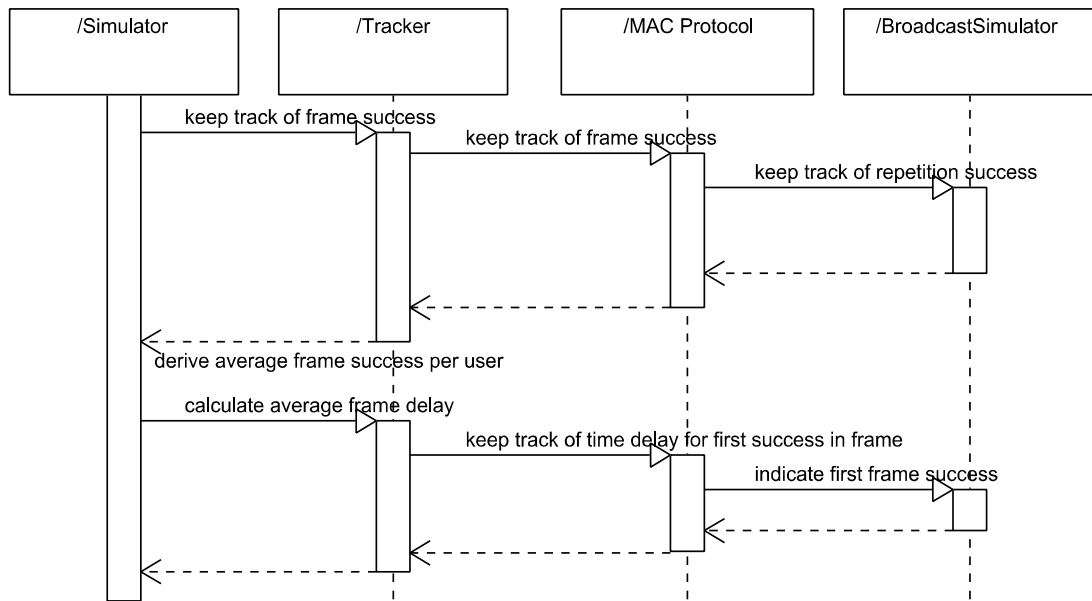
/Simulator

/Tracker

/MAC Protocol

/BroadcastSimulator

keep track of frame success

keep track of frame success

keep track of repetition success

derive average frame success per user

calculate average frame delay

keep track of time delay for first success in frame

indicate first frame success